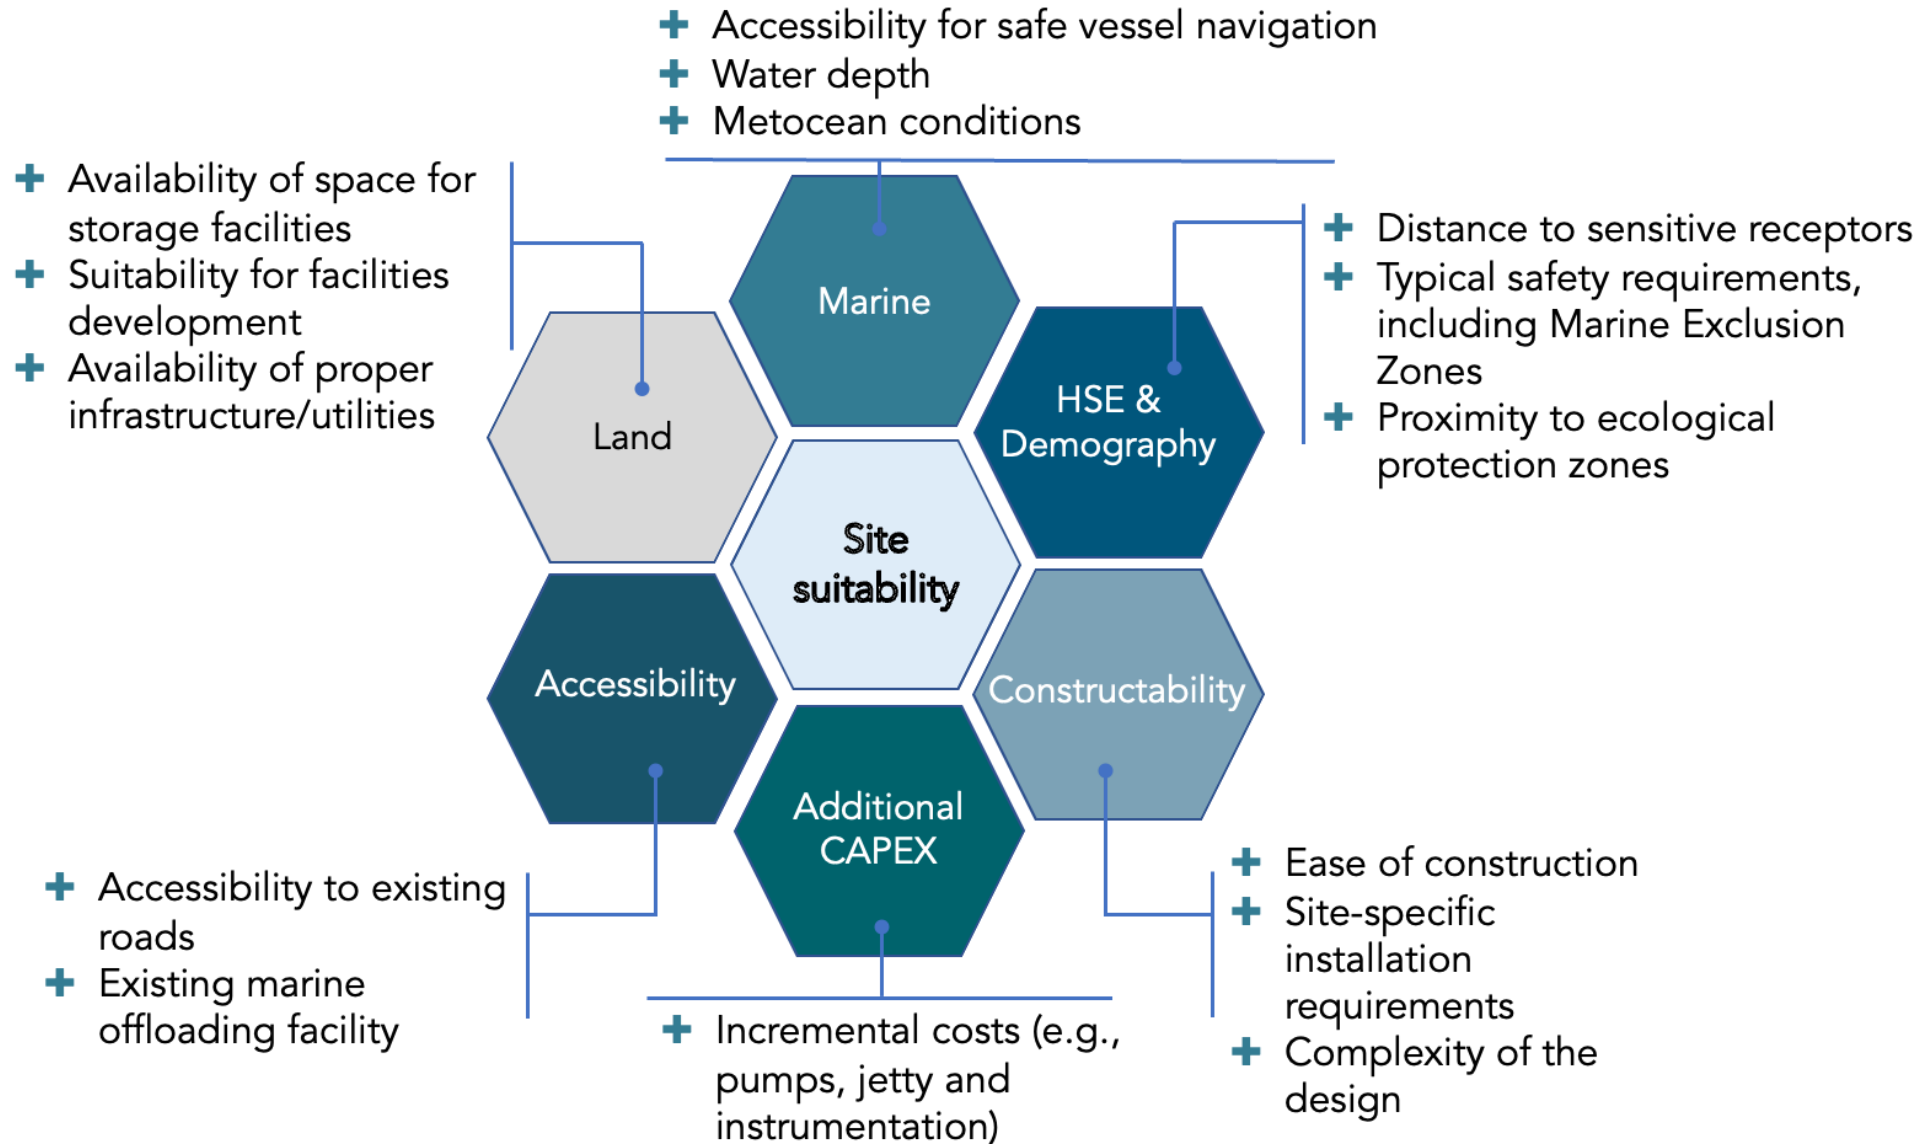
+ Accessibility for safe vessel navigation
+ Water depth
+ Metocean conditions

+ Availability of space for storage facilities
+ Suitability for facilities development
+ Availability of proper infrastructure/utilities

+ Distance to sensitive receptors
+ Typical safety requirements, including Marine Exclusion Zones
+ Proximity to ecological protection zones

Marine

Land

HSE & Demography

Site suitability

Accessibility

Constructability

Additional CAPEX

+ Accessibility to existing roads
+ Existing marine offloading facility

+ Ease of construction
+ Site-specific installation requirements
+ Complexity of the design

+ Incremental costs (e.g., pumps, jetty and instrumentation)